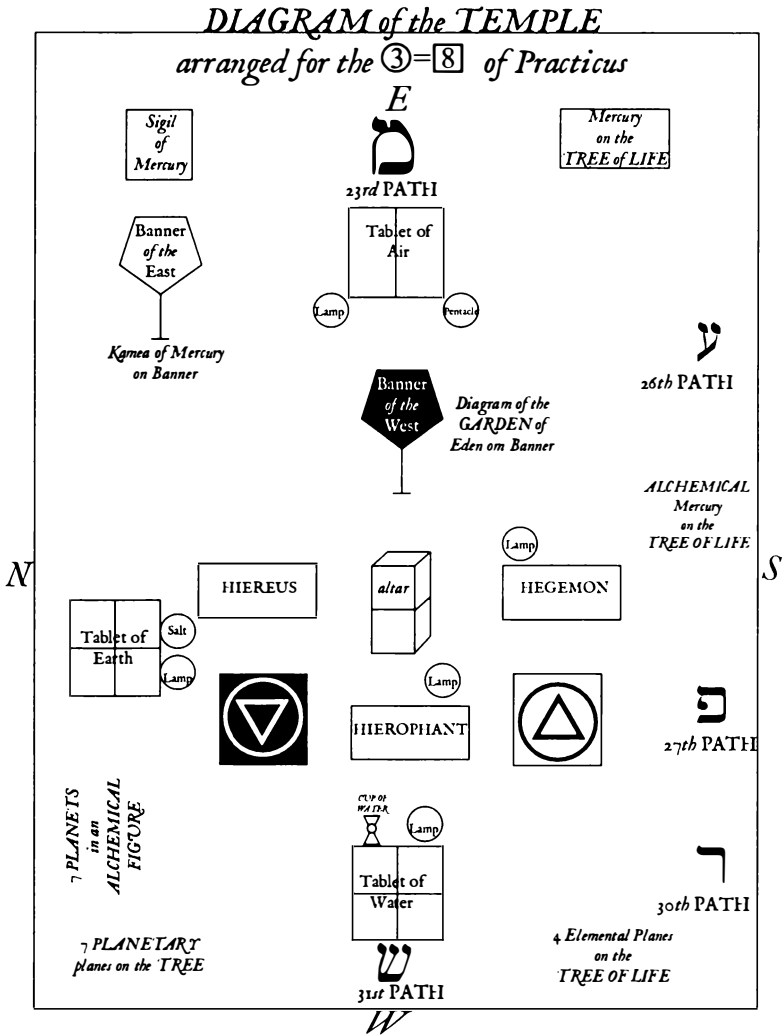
DIAGRAM of the TEMPLE
arranged for the ③=8 of Practicus

E

Sigil of Mercury

מ
23rd PATH

Mercury on the TREE of LIFE

Banner of the East

Tablet of Air

Lamp

Pentacle

Kamea of Mercury on Banner

ע
26th PATH

Banner of the West

Diagram of the GARDEN of Eden om Banner

ALCHEMICAL Mercury on the TREE OF LIFE

N

S

Lamp

HIEREUS

altar

HEGEMON

Tablet of Earth

Salt

Lamp

Lamp

HIEROPHANT

פ
27th PATH

7 PLANETS in an ALCHEMICAL FIGURE

CUP OF WATER

Lamp

Tablet of Water

ר
30th PATH

7 PLANETARY planes on the TREE

ש
31st PATH

4 Elemental Planes on the TREE OF LIFE

W